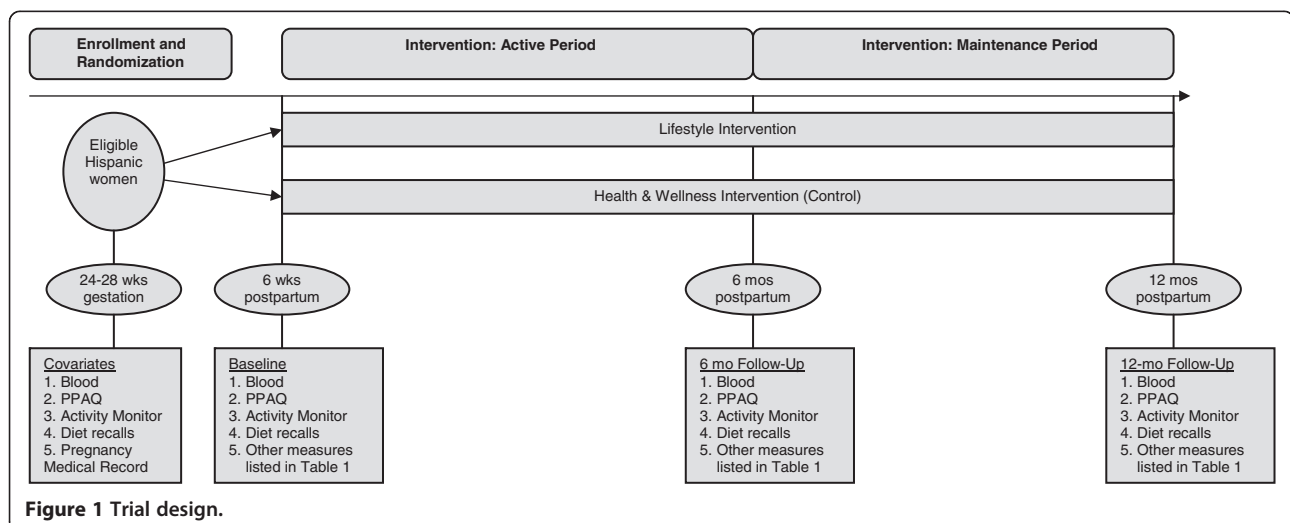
Enrollment and Randomization

Intervention: Active Period

Intervention: Maintenance Period

Eligible Hispanic women

Lifestyle Intervention

Health & Wellness Intervention (Control)

24-28 wks gestation

6 wks postpartum

6 mos postpartum

12 mos postpartum

Covariates
1. Blood
2. PPAQ
3. Activity Monitor
4. Diet recalls
5. Pregnancy Medical Record

Baseline
1. Blood
2. PPAQ
3. Activity Monitor
4. Diet recalls
5. Other measures listed in Table 1

6 mo Follow-Up
1. Blood
2. PPAQ
3. Activity Monitor
4. Diet recalls
5. Other measures listed in Table 1

12-mo Follow-Up
1. Blood
2. PPAQ
3. Activity Monitor
4. Diet recalls
5. Other measures listed in Table 1

**Figure 1 Trial design.**